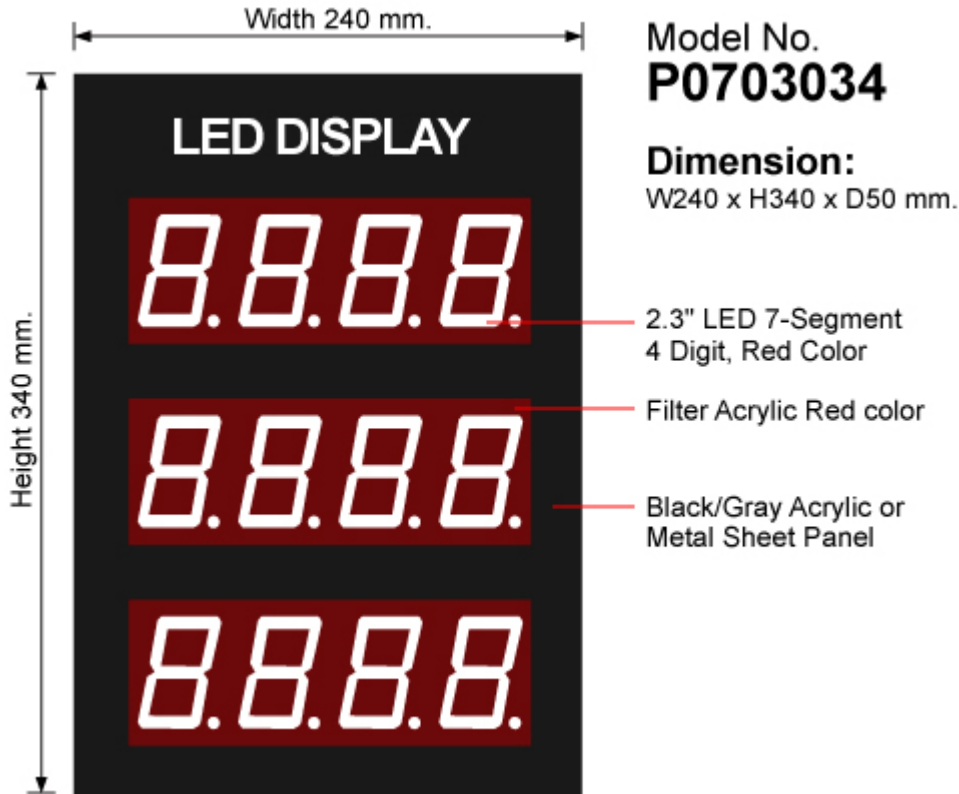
Width 240 mm.

Height 340 mm.

LED DISPLAY

8.8.8.8.

8.8.8.8.

8.8.8.8.

Model No.
P0703034

Dimension:
W240 x H340 x D50 mm.

2.3" LED 7-Segment
4 Digit, Red Color

Filter Acrylic Red color

Black/Gray Acrylic or
Metal Sheet Panel